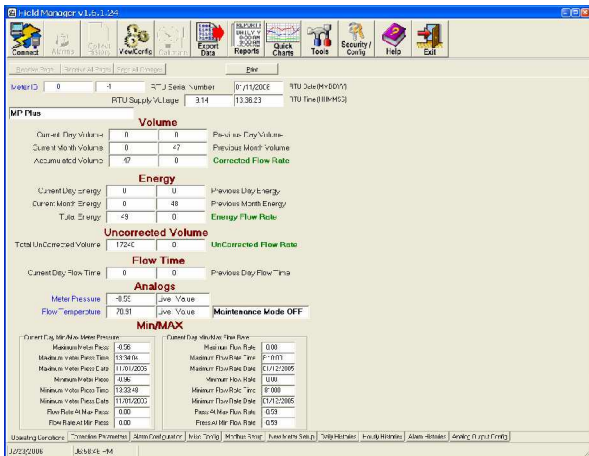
Field Manager v1.6.1.24

Connect | Alarms | Collect Status | View/Config | Calibrate | Export Data | Reports | Quick Charts | Tools | Security / Config | Help | Exit

Refresh Items | Enable All Polls | Print All Images | Print

MeterID 0 | 4 | RTU Serial Number | 07/11/2008 | RTU Date(MM/DD/YY)
RTU Supply Voltage | 3.14 | 13:36:23 | RTU Time(HH:MM:SS)

MP Plus

Volume
Current Day Volume | 0 | 0 | Previous Day Volume
Current Month Volume | 0 | 47 | Previous Month Volume
Accumulated Volume | 47 | 0 | Corrected Flow Rate

Energy
Current Day Energy | 0 | 0 | Previous Day Energy
Current Month Energy | 0 | 48 | Previous Month Energy
Total Energy | 49 | 0 | Energy Flow Rate

Uncorrected Volume
Total UnCorrected Volume | 17240 | 0 | UnCorrected Flow Rate

Flow Time
Current Day Flow Time | 0 | 0 | Previous Day Flow Time

Analogs
Meter Pressure | -0.55 | Live Value
Flow Temperature | 70.91 | Live Value | Maintenance Mode OFF

Min/MAX
Current Day Min/Max Meter Pressure
Maximum Meter Press | -0.56
Maximum Meter Press Time | 13:34:04
Maximum Meter Press Date | 11/01/2005
Minimum Meter Press | -0.96
Minimum Meter Press Time | 13:33:49
Minimum Meter Press Date | 11/01/2000
Flow Rate At Max Press | 0.00
Flow Rate At Min Press | 0.00

Current Day Min/Max Flow Rate
Maximum Flow Rate | 0.00
Maximum Flow Rate Time | 0:00:03
Maximum Flow Rate Date | 01/12/2005
Minimum Flow Rate | 0.00
Minimum Flow Rate Time | 0:00:00
Minimum Flow Rate Date | 01/12/2005
Press At Max Flow Rate | 0.59
Press At Min Flow Rate | 0.59

Operating Conditions | Correction Parameters | Alarm Configuration | Misc Config | Modbus Setup | New Month Setup | Daily Histories | Hourly Histories | Alarm Histories | Analog Output Config

3/23/2006 | 10:58:26 PM